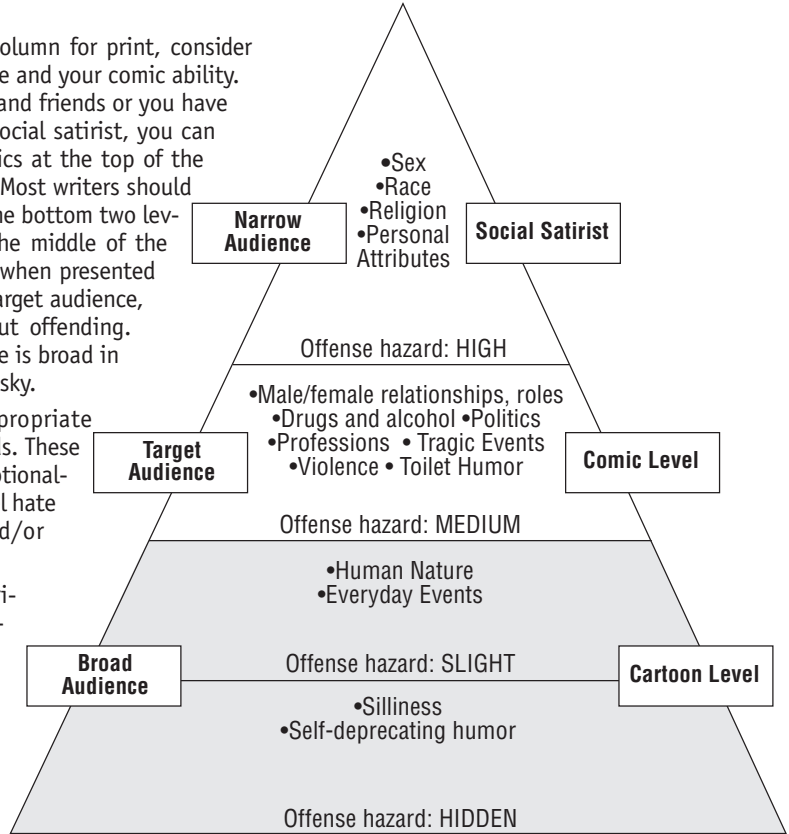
olumn for print, consider e and your comic ability. and friends or you have ocial satirist, you can ics at the top of the Most writers should he bottom two lev- he middle of the when presented arget audience, ut offending. e is broad in sky.

propriate s. These otional- l hate d/or

ri-

•Sex
•Race
•Religion
•Personal Attributes

Narrow Audience

Social Satirist

Offense hazard: HIGH

•Male/female relationships, roles
•Drugs and alcohol •Politics
•Professions • Tragic Events
•Violence • Toilet Humor

Target Audience

Comic Level

Offense hazard: MEDIUM

•Human Nature
•Everyday Events

Broad Audience

Offense hazard: SLIGHT

Cartoon Level

•Silliness
•Self-deprecating humor

Offense hazard: HIDDEN